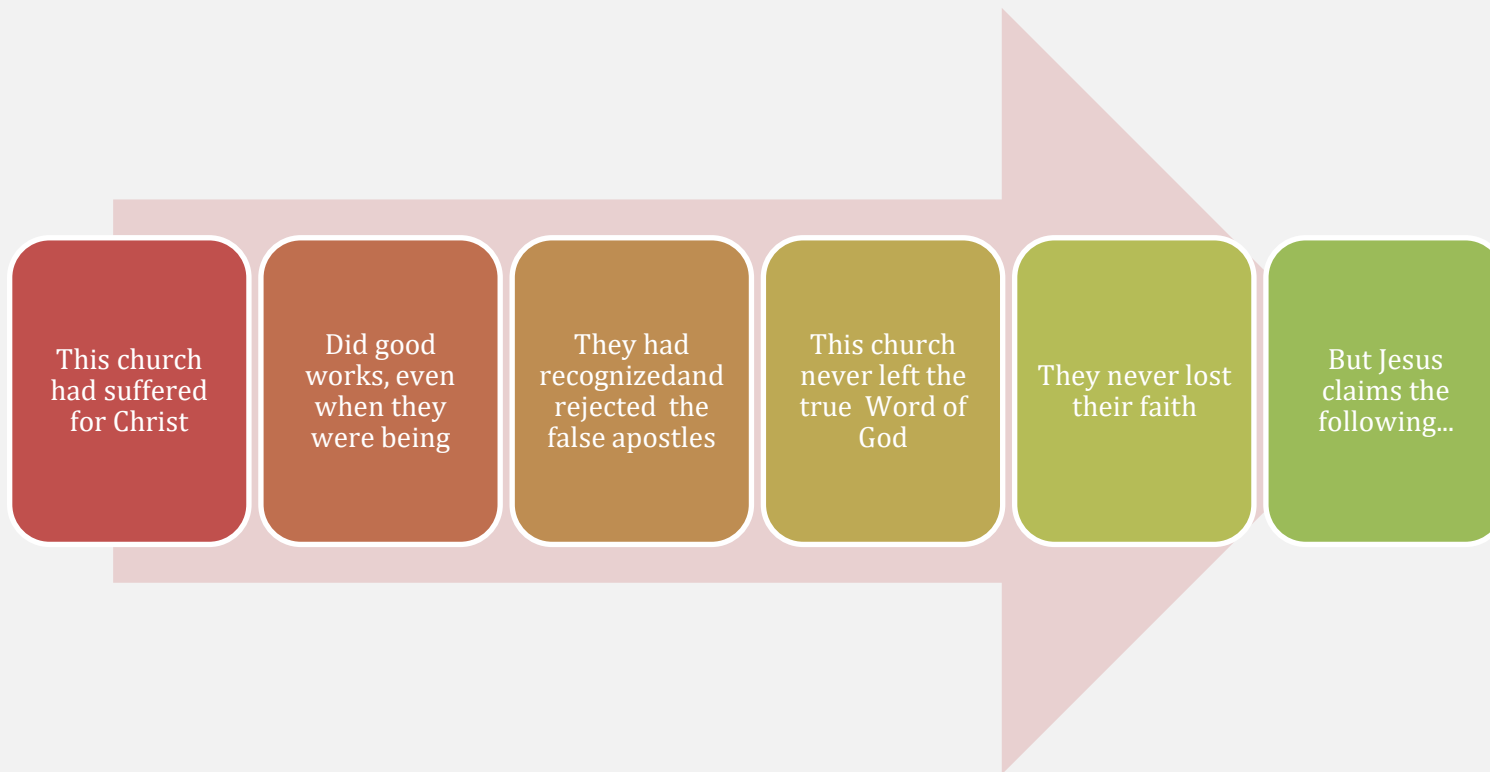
This church had suffered for Christ

Did good works, even when they were being

They had recognizedand rejected the false apostles

This church never left the true Word of God

They never lost their faith

But Jesus claims the following...